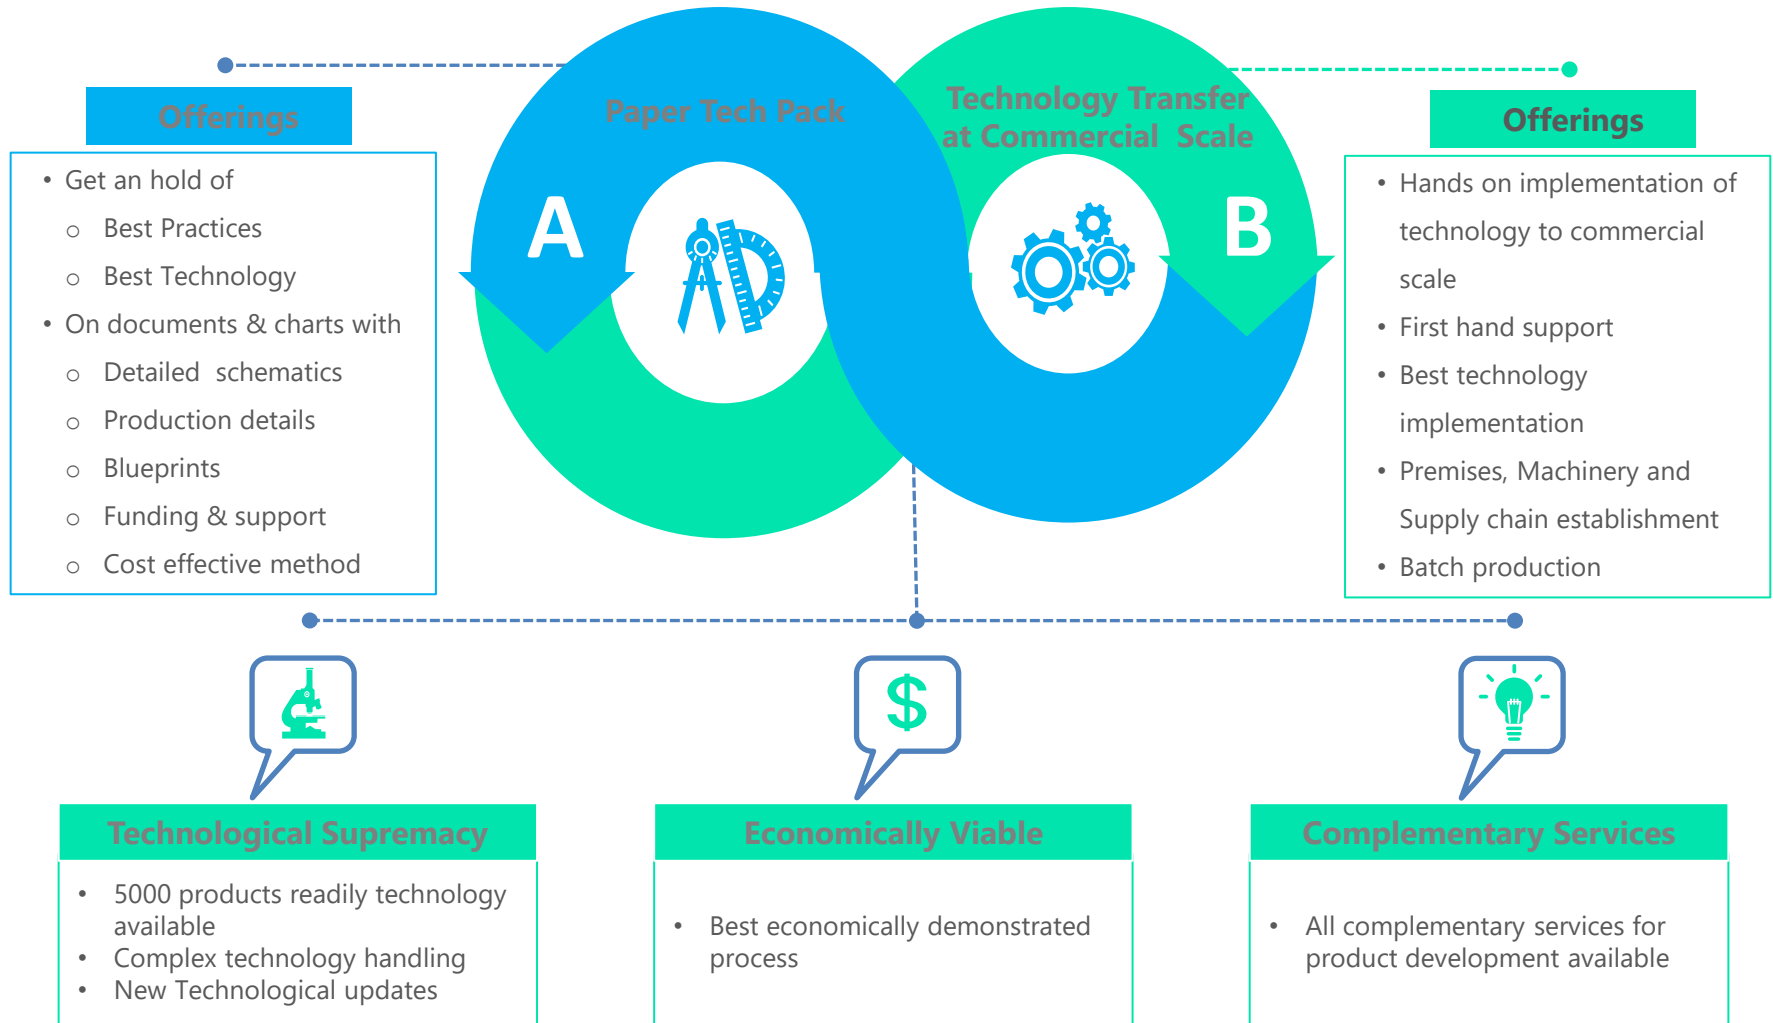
Offerings

• Get an hold of
 ○ Best Practices
 ○ Best Technology
• On documents & charts with
 ○ Detailed schematics
 ○ Production details
 ○ Blueprints
 ○ Funding & support
 ○ Cost effective method

Paper Tech Pack

A

Technology Transfer at Commercial Scale

B

Offerings

• Hands on implementation of technology to commercial scale
• First hand support
• Best technology implementation
• Premises, Machinery and Supply chain establishment
• Batch production

$

Technological Supremacy

• 5000 products readily technology available
• Complex technology handling
• New Technological updates

Economically Viable

• Best economically demonstrated process

Complementary Services

• All complementary services for product development available